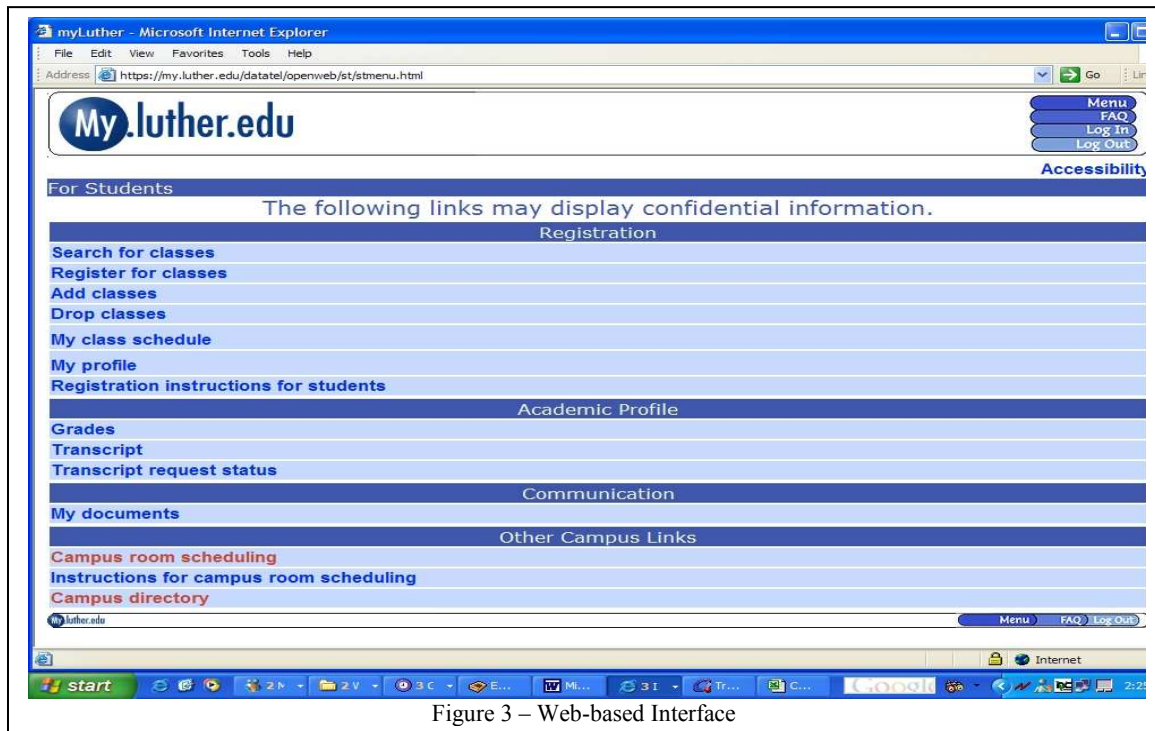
myLuther - Microsoft Internet Explorer

File Edit View Favorites Tools Help

Address https://my.luther.edu/datatel/openweb/st/stmenu.html

Go Lin

My.luther.edu

Menu
FAQ
Log In
Log Out

Accessibility

For Students

The following links may display confidential information.

Registration

Search for classes

Register for classes

Add classes

Drop classes

My class schedule

My profile

Registration instructions for students

Academic Profile

Grades

Transcript

Transcript request status

Communication

My documents

Other Campus Links

Campus room scheduling

Instructions for campus room scheduling

Campus directory

My.luther.edu

Menu FAQ Log Out

Internet

start 2 2 3 E... Mi... 3 Tr... C... Google 2:2

Figure 3 – Web-based Interface